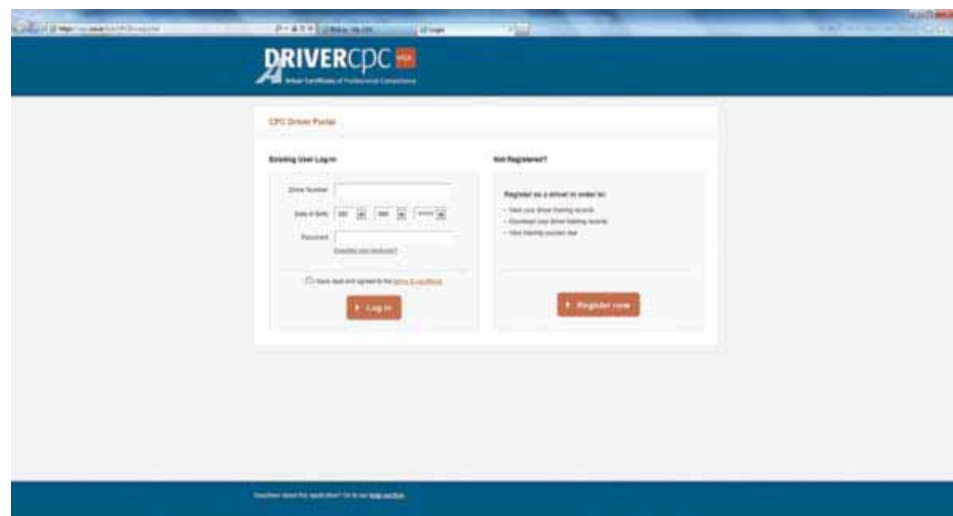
DRIVERCPC RSA

Driver Certificate of Professional Competence

CPC Driver Portal

Existing User Log-in

Driver Number

Date of Birth DD MM YYYY

Password

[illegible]

I have read and agreed to the terms & conditions

Log in

Not Registered?

Register as a driver in order to:

- View your driver training records
- Download your driver training records
- View training courses due

Register now

Questions about this application? Go to our help section